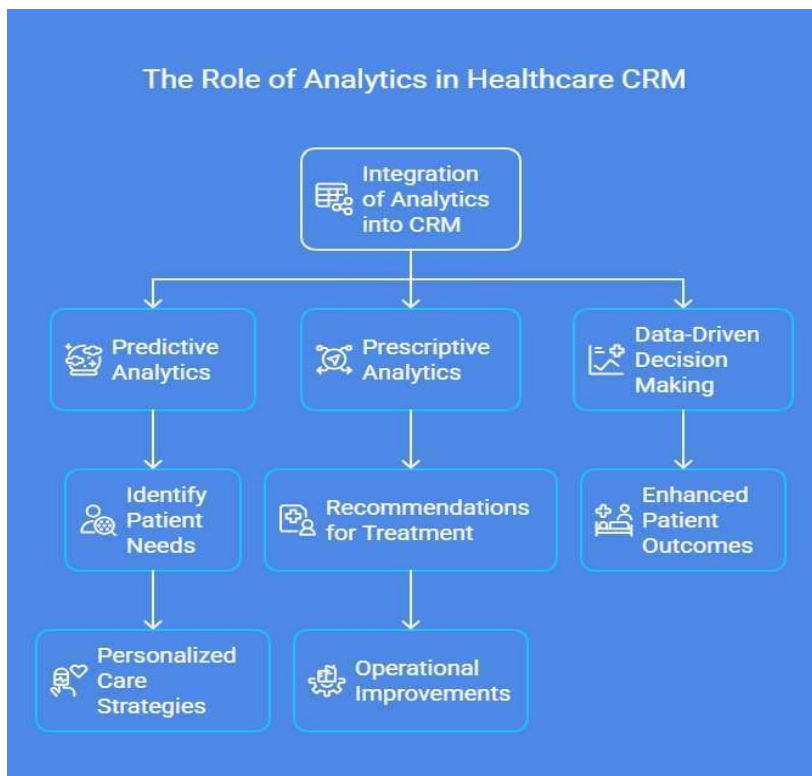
The Role of Analytics in Healthcare CRM

Integration of Analytics into CRM

Predictive Analytics

Prescriptive Analytics

Data-Driven Decision Making

Identify Patient Needs

Recommendations for Treatment

Enhanced Patient Outcomes

Personalized Care Strategies

Operational Improvements